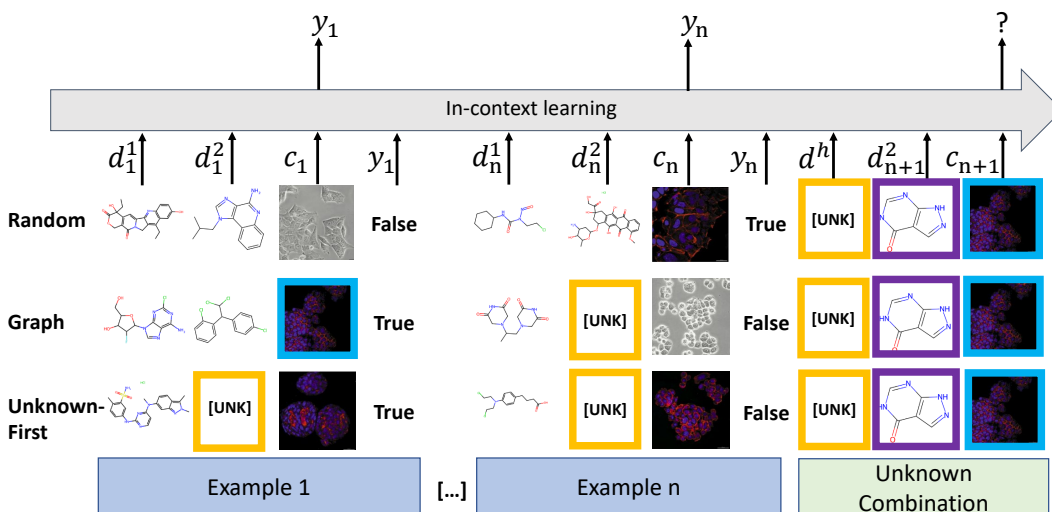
$y_1$ $y_n$ ?

In-context learning

$d_1^1$ $d_1^2$ $c_1$ $y_1$ $d_n^1$ $d_n^2$ $c_n$ $y_n$ $d^h$ $d_{n+1}^2$ $c_{n+1}$

Random False True [UNK]

Graph True [UNK] False [UNK]

Unknown-First [UNK] True [UNK] False [UNK]

Example 1 […] Example n Unknown Combination